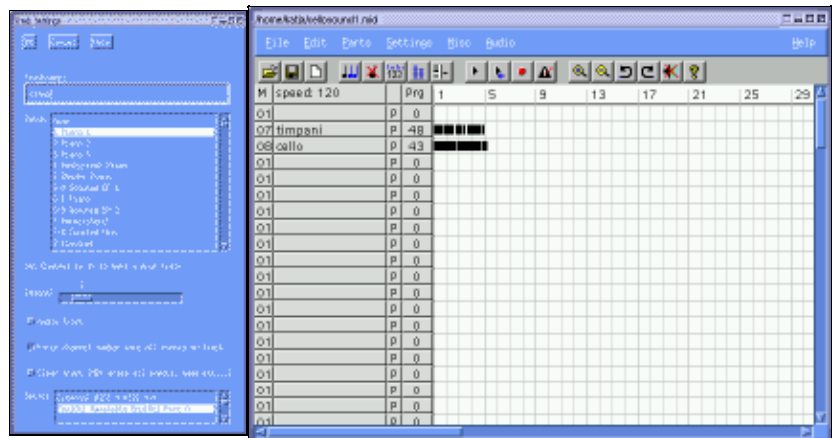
/home/katja/cellosound1.mid

File Edit Parts Settings Misc Audio Help

| M | speed: 120 | | Prg | 1 | 5 | 9 | 13 | 17 | 21 | 25 | 29 |
|---|---|---|---|---|---|---|---|---|---|---|---|
| 01 | | P | 0 | | | | | | | | |
| 07 | timpani | P | 48 | | | | | | | | |
| 08 | cello | P | 43 | | | | | | | | |
| 01 | | P | 0 | | | | | | | | |
| 01 | | P | 0 | | | | | | | | |
| 01 | | P | 0 | | | | | | | | |
| 01 | | P | 0 | | | | | | | | |
| 01 | | P | 0 | | | | | | | | |
| 01 | | P | 0 | | | | | | | | |
| 01 | | P | 0 | | | | | | | | |
| 01 | | P | 0 | | | | | | | | |
| 01 | | P | 0 | | | | | | | | |
| 01 | | P | 0 | | | | | | | | |
| 01 | | P | 0 | | | | | | | | |
| 01 | | P | 0 | | | | | | | | |
| 01 | | P | 0 | | | | | | | | |
| 01 | | P | 0 | | | | | | | | |
| 01 | | P | 0 | | | | | | | | |
| 01 | | P | 0 | | | | | | | | |
| 01 | | P | 0 | | | | | | | | |

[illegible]

Ok Cancel Help

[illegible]